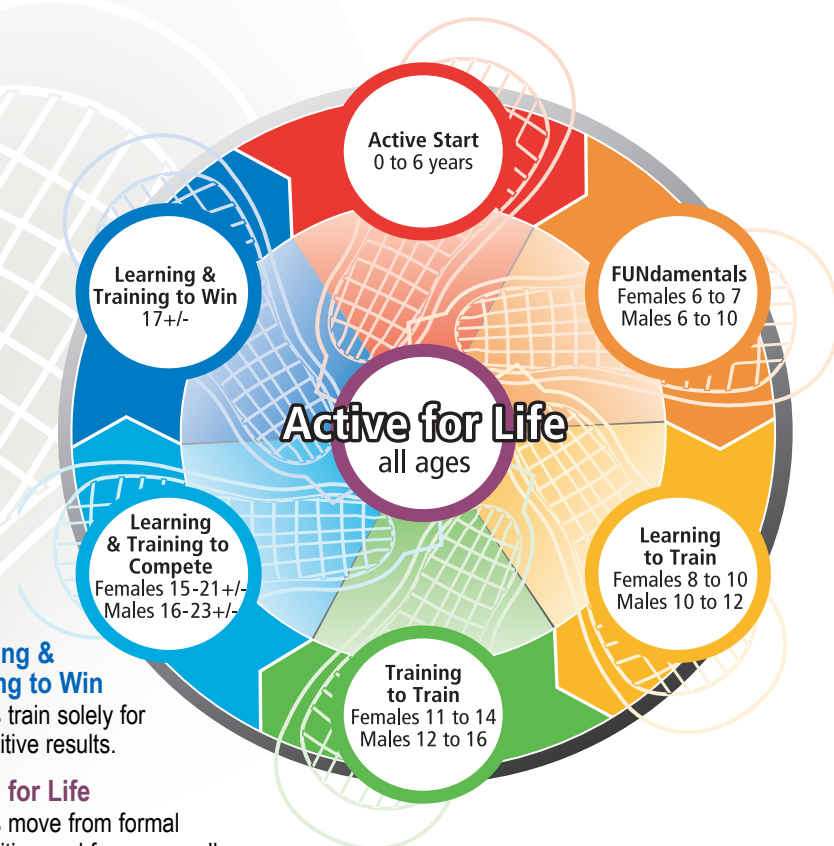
Active Start
0 to 6 years

FUNdamentals
Females 6 to 7
Males 6 to 10

Learning
to Train
Females 8 to 10
Males 10 to 12

Training
to Train
Females 11 to 14
Males 12 to 16

Learning
& Training to
Compete
Females 15-21+/-
Males 16-23+/-

Learning &
Training to Win
17+/-

Active for Life
all ages

ng &
ng to Win
train solely for
itive results.

for Life
move from formal